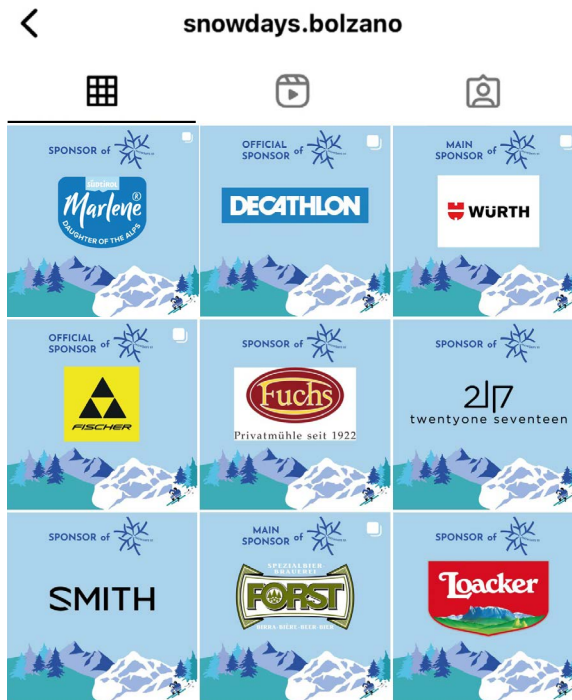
snowdays.bolzano

SPONSOR of

SÜDTIROL Marlene® DAUGHTER OF THE ALPS

OFFICIAL SPONSOR of

DECATHLON

MAIN SPONSOR of

WÜRTH

OFFICIAL SPONSOR of

FISCHER

SPONSOR of

Fuchs

Privatmühle seit 1922

SPONSOR of

2|17

twentyone seventeen

SPONSOR of

SMITH

MAIN SPONSOR of

SPEZIALBIER BRAUEREI

FORST

BIRRA · BIÈRE · BEER · BIER

SPONSOR of

Loacker